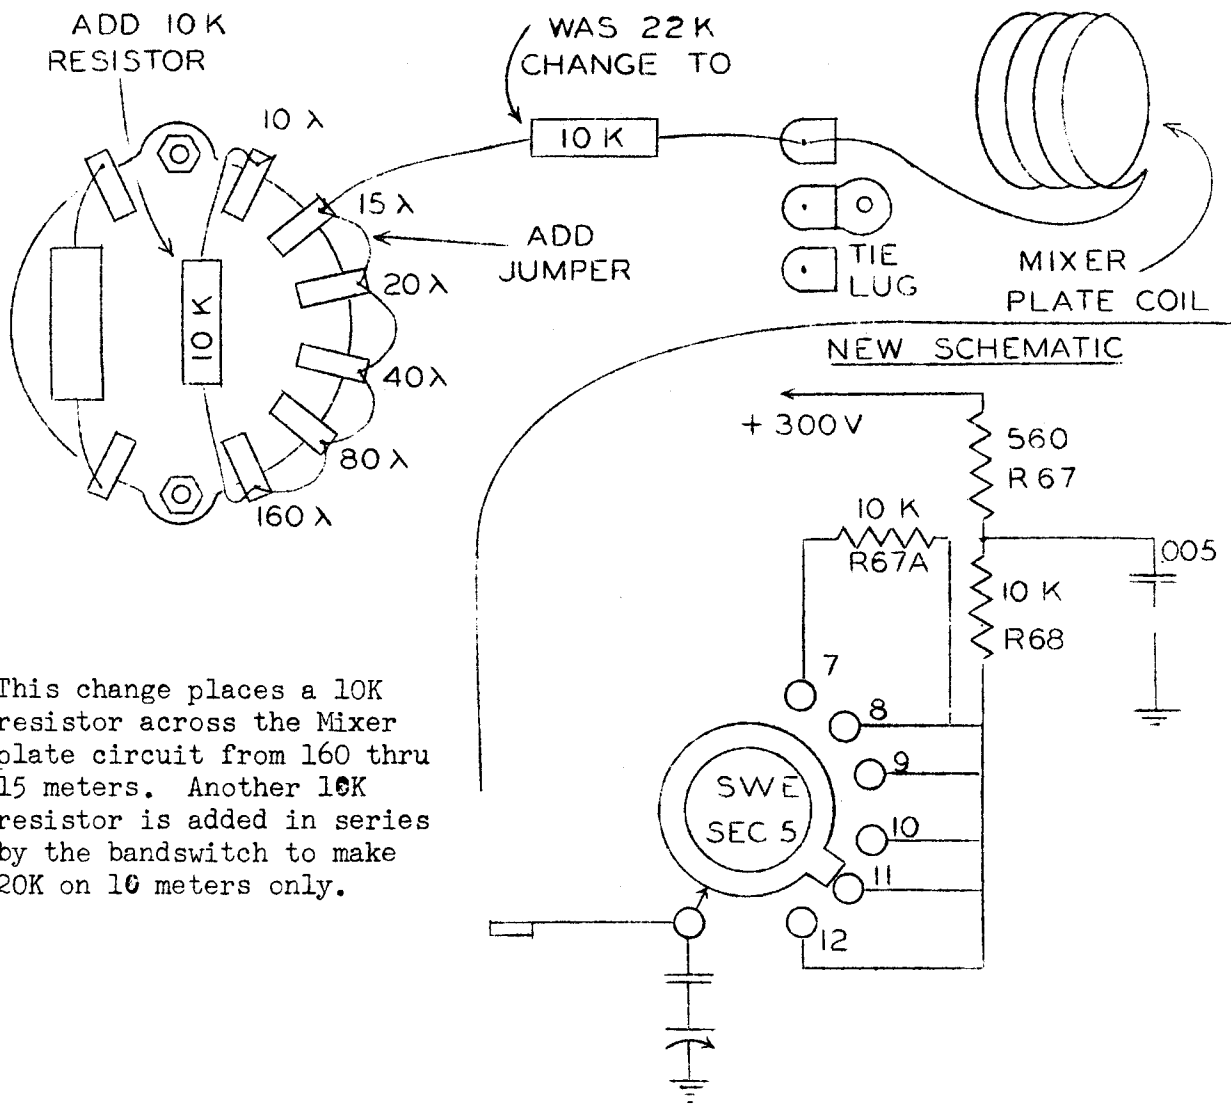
ADD 10K RESISTOR

WAS 22K CHANGE TO

10 K

10 λ

15 λ

ADD JUMPER

20 λ

40 λ

80 λ

160 λ

10 K

TIE LUG

MIXER PLATE COIL

NEW SCHEMATIC

+ 300V

560 R 67

10 K R67A

.005

10 K R68

7

8

9

10

11

12

SWE SEC 5

This change places a 10K resistor across the Mixer plate circuit from 160 thru 15 meters. Another 10K resistor is added in series by the bandswitch to make 20K on 10 meters only.